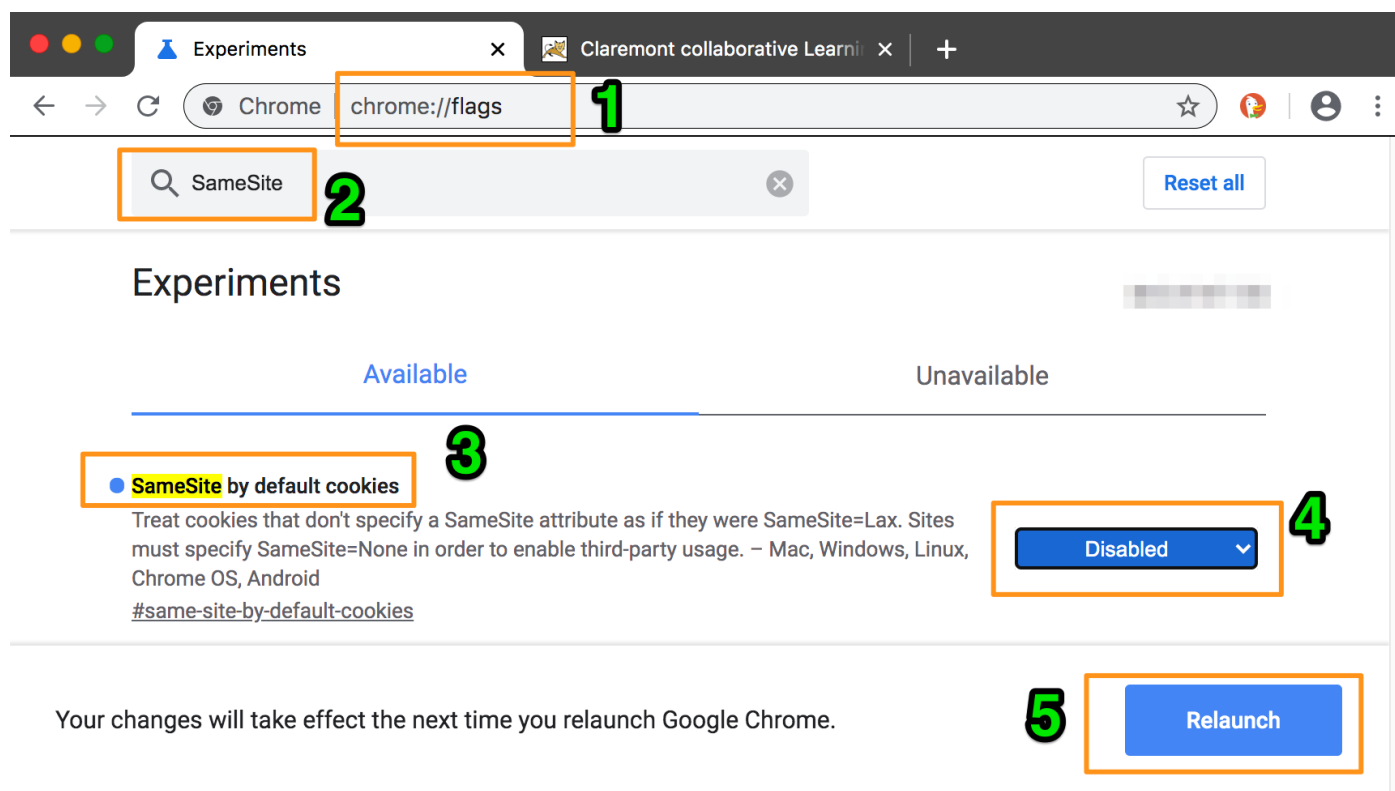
Experiments ×
Claremont collaborative Learni ×
+

Chrome | chrome://flags

1

SameSite

2

Reset all

Experiments

Available
Unavailable

3

SameSite by default cookies
Treat cookies that don't specify a SameSite attribute as if they were SameSite=Lax. Sites must specify SameSite=None in order to enable third-party usage. – Mac, Windows, Linux, Chrome OS, Android
#same-site-by-default-cookies

Disabled

4

Your changes will take effect the next time you relaunch Google Chrome.

5

Relaunch